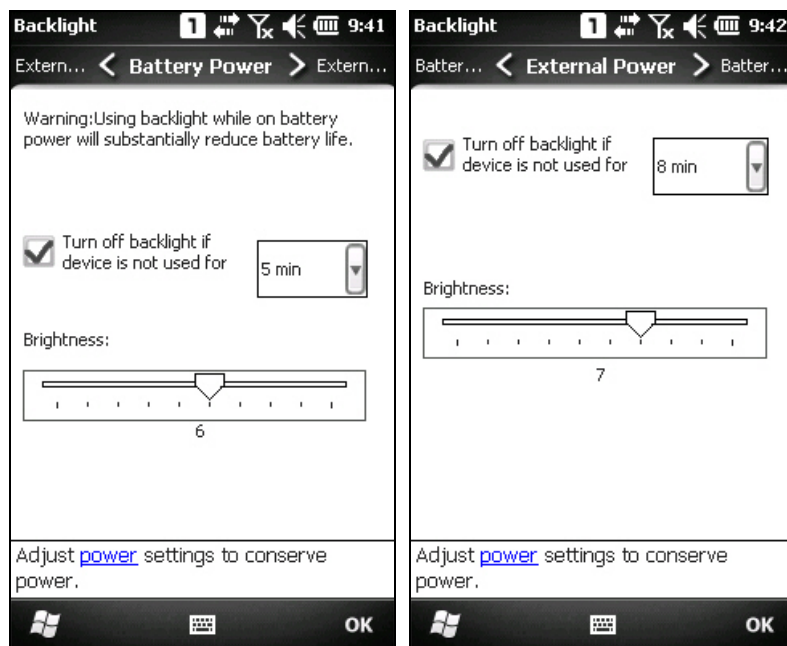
Backlight 1 9:41

Extern... < Battery Power > Extern...

Warning:Using backlight while on battery power will substantially reduce battery life.

Turn off backlight if device is not used for 5 min

Brightness:

6

Adjust power settings to conserve power.

OK

Backlight 1 9:42

Batter... < External Power > Batter...

Turn off backlight if device is not used for 8 min

Brightness:

7

Adjust power settings to conserve power.

OK